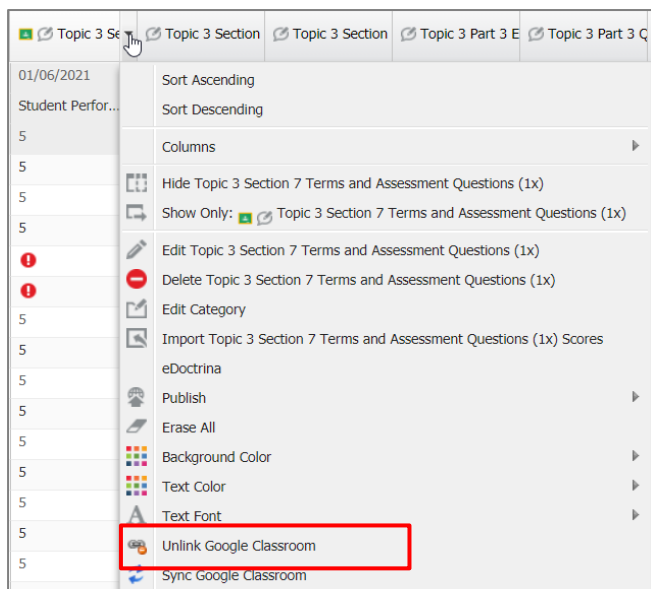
Topic 3 Se | Topic 3 Section | Topic 3 Section | Topic 3 Part 3 E | Topic 3 Part 3 C

01/06/2021
Student Perfor...
5
5
5
5
!
!
5
5
5
5
5
5
5
5
5

Sort Ascending
Sort Descending
Columns
Hide Topic 3 Section 7 Terms and Assessment Questions (1x)
Show Only: Topic 3 Section 7 Terms and Assessment Questions (1x)
Edit Topic 3 Section 7 Terms and Assessment Questions (1x)
Delete Topic 3 Section 7 Terms and Assessment Questions (1x)
Edit Category
Import Topic 3 Section 7 Terms and Assessment Questions (1x) Scores
eDoctrina
Publish
Erase All
Background Color
Text Color
Text Font
Unlink Google Classroom
Sync Google Classroom